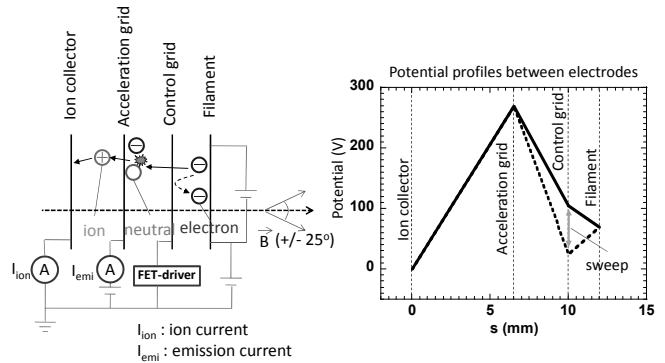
Ion collector
Acceleration grid
Control grid
Filament

ion
neutral
electron
$\vec{B}$ (+/- 25°)

$I_{ion}$ A
$I_{emi}$ A
FET-driver

$I_{ion}$ : ion current
$I_{emi}$ : emission current

Potential profiles between electrodes

Potential (V)
300
200
100
0
0
5
10
15
s (mm)

Ion collector
Acceleration grid
Control grid
Filament
sweep